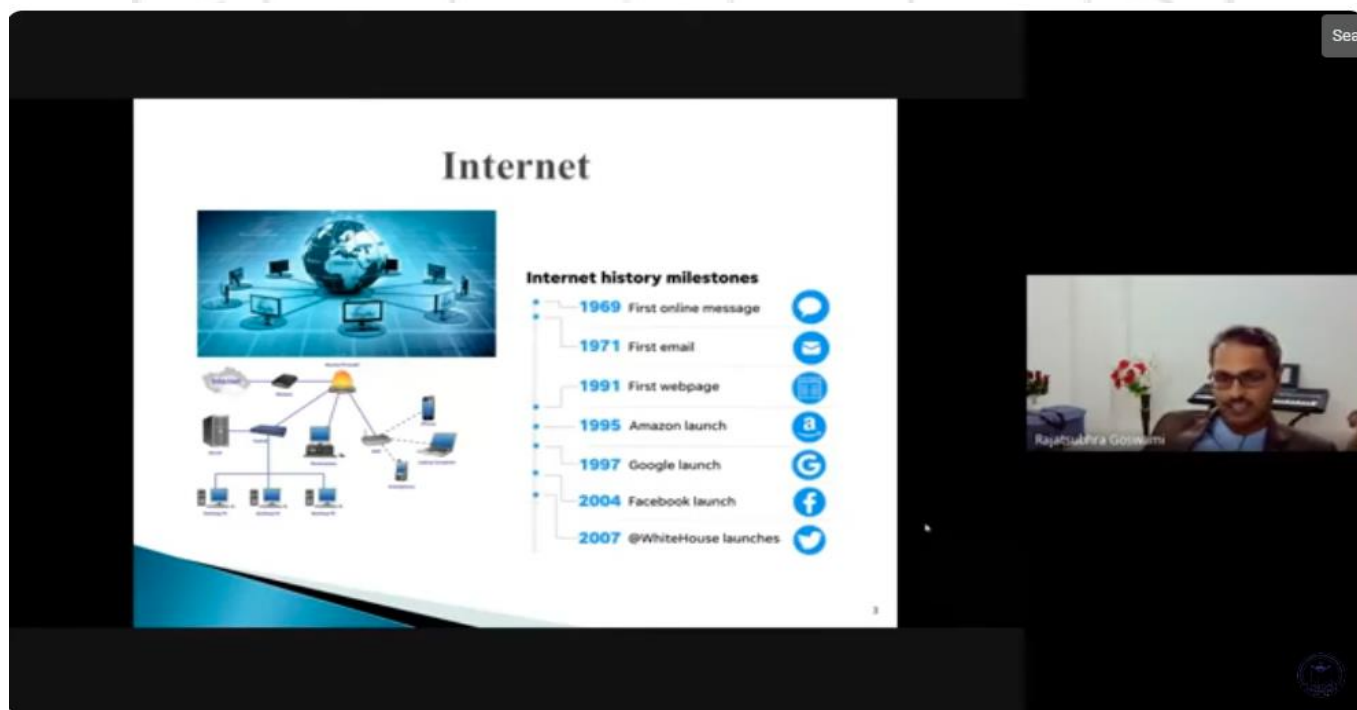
Sea

Internet

Internet history milestones

1969 First online message

1971 First email

1991 First webpage

1995 Amazon launch

1997 Google launch

2004 Facebook launch

2007 @WhiteHouse launches

3

Rajatsubhra Goswami